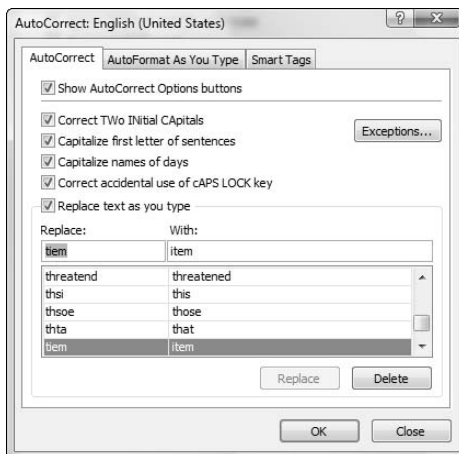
AutoCorrect: English (United States)

? X

AutoCorrect | AutoFormat As You Type | Smart Tags

Show AutoCorrect Options buttons

Correct TWo INitial CApitals

Capitalize first letter of sentences

Capitalize names of days

Correct accidental use of cAPS LOCK key

Exceptions...

Replace text as you type

| Replace: | With: |
|---|---|
| tiem | item |
| threatend | threatened |
| thsi | this |
| thsoe | those |
| thta | that |
| tiem | item |

Replace

Delete

OK

Close